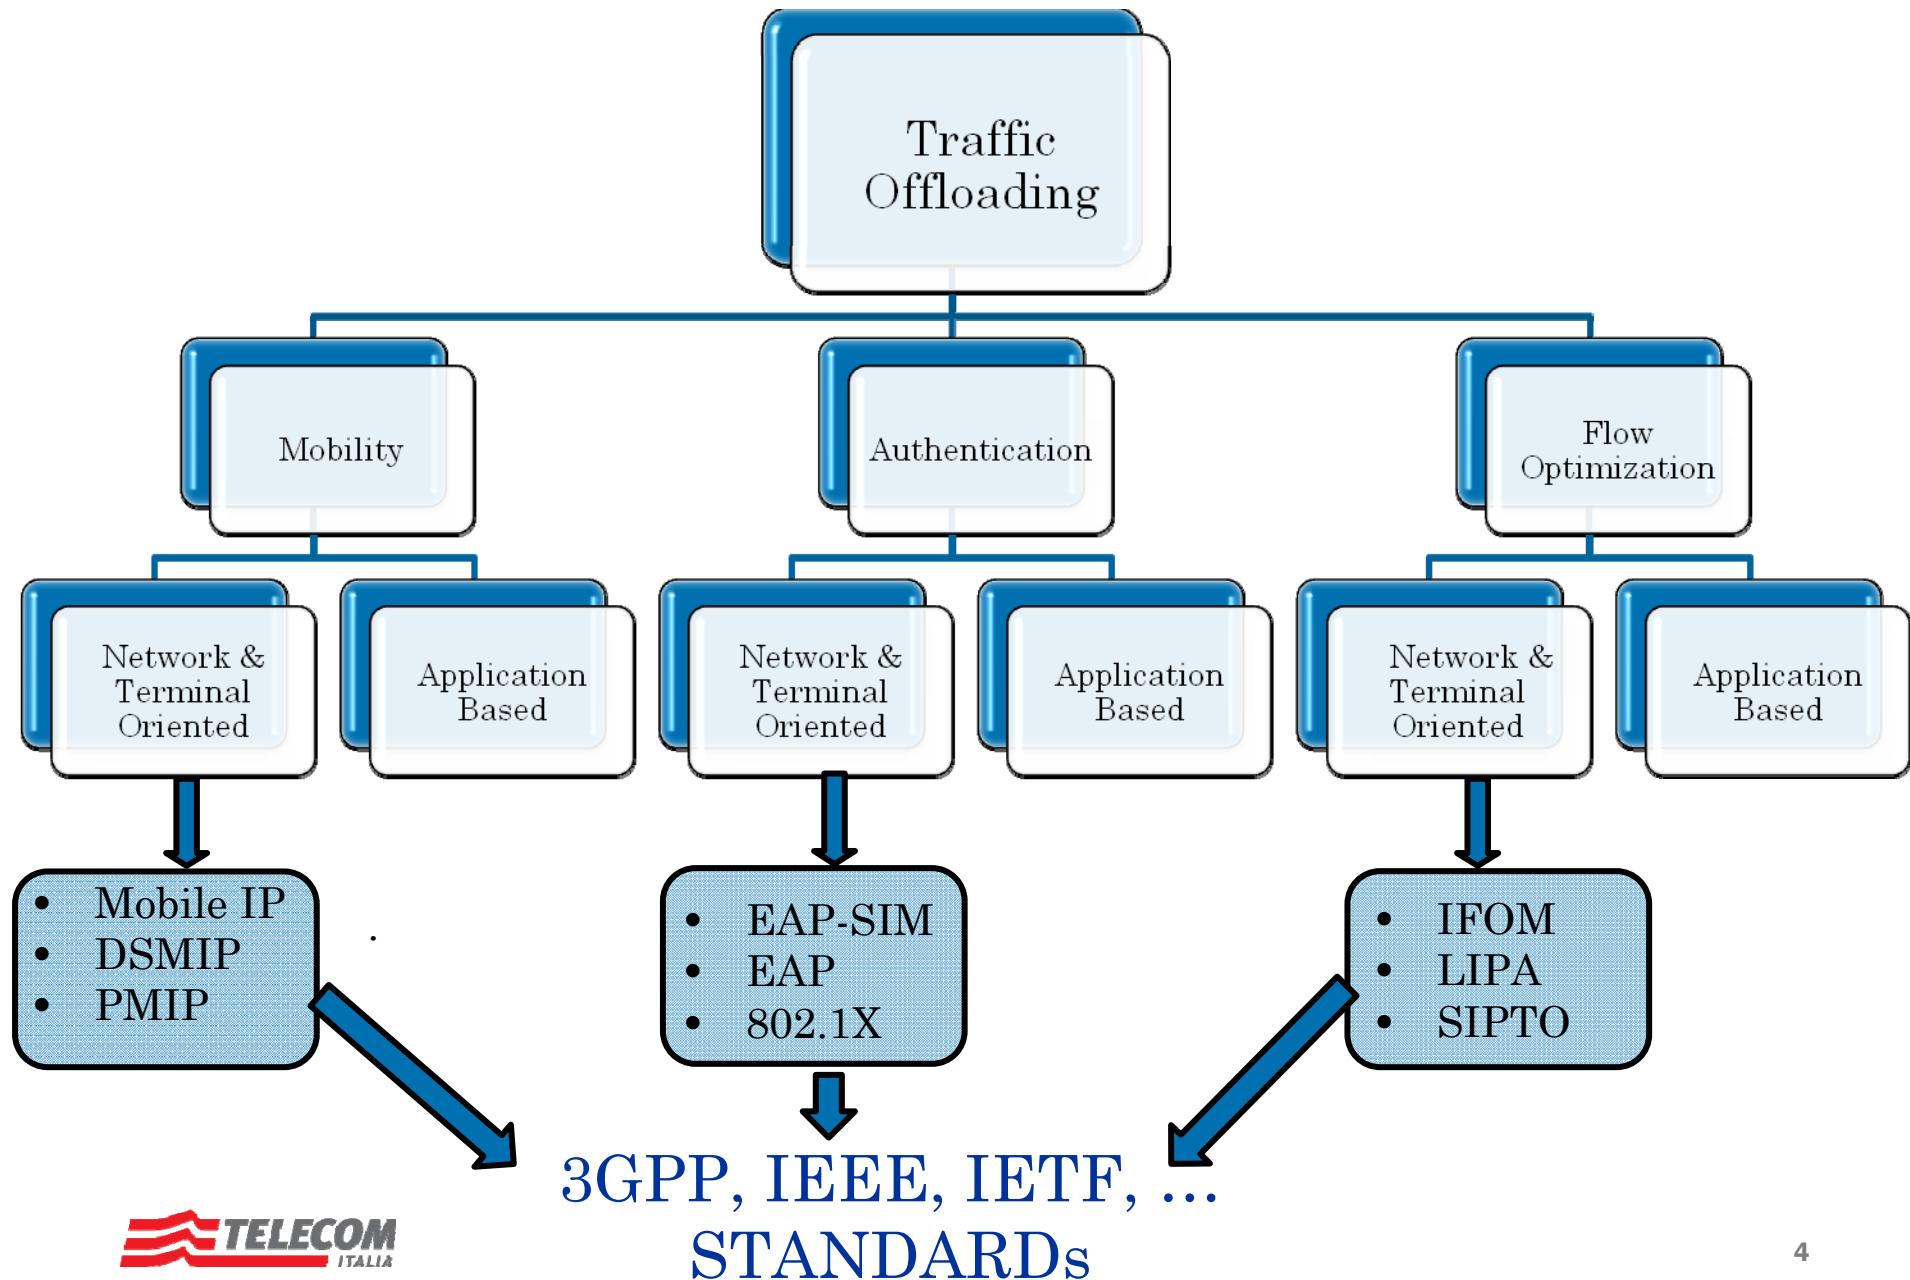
Traffic Offloading

Mobility

Authentication

Flow Optimization

Network & Terminal Oriented

Application Based

Network & Terminal Oriented

Application Based

Network & Terminal Oriented

Application Based

- Mobile IP
- DSMIP
- PMIP

- EAP-SIM
- EAP
- 802.1X

- IFOM
- LIPA
- SIPTO

3GPP, IEEE, IETF, … STANDARDs

TELECOM ITALIA

4